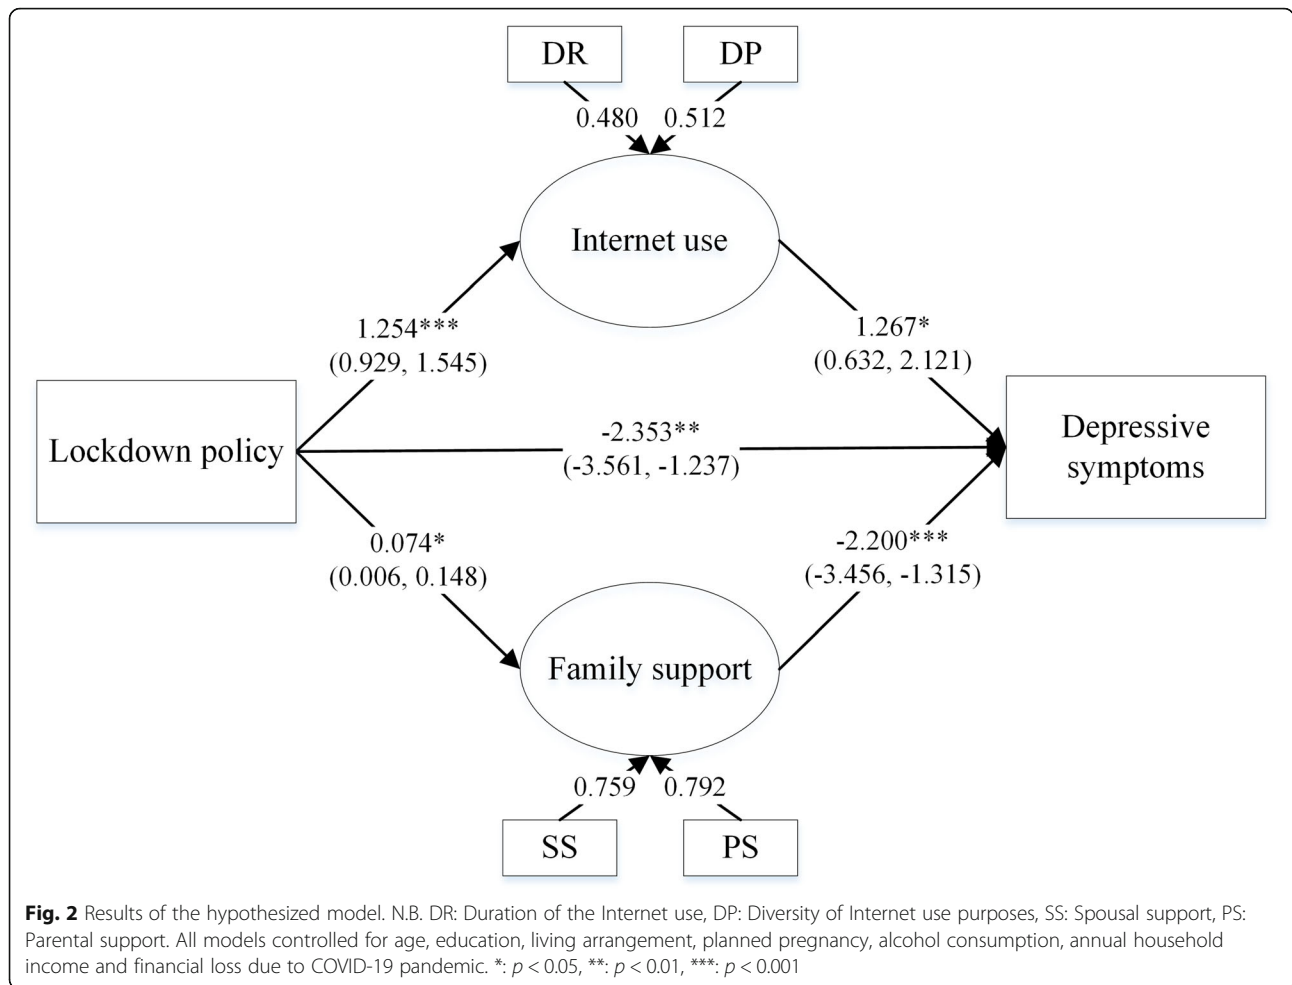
DR

DP

0.480

0.512

Internet use

1.254***
(0.929, 1.545)

1.267*
(0.632, 2.121)

Lockdown policy

-2.353**
(-3.561, -1.237)

Depressive symptoms

0.074*
(0.006, 0.148)

-2.200***
(-3.456, -1.315)

Family support

0.759

0.792

SS

PS

**Fig. 2** Results of the hypothesized model. N.B. DR: Duration of the Internet use, DP: Diversity of Internet use purposes, SS: Spousal support, PS: Parental support. All models controlled for age, education, living arrangement, planned pregnancy, alcohol consumption, annual household income and financial loss due to COVID-19 pandemic. *: $p < 0.05$, **: $p < 0.01$, ***: $p < 0.001$